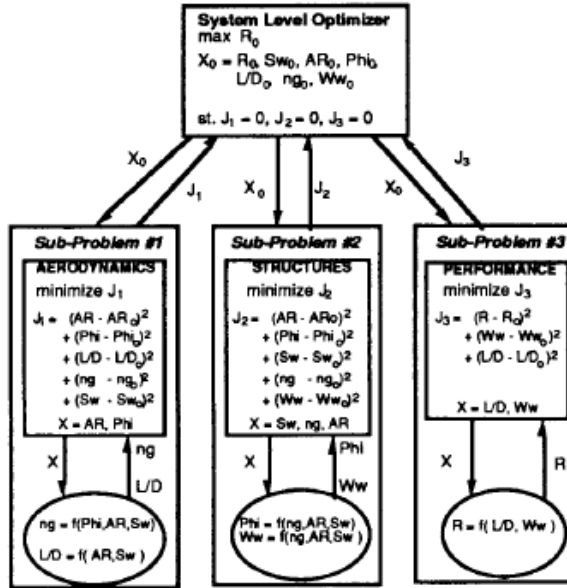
System Level Optimizer
max $R_0$
$X_0 = R_0, Sw_0, AR_0, Phi_0, L/D_0, ng_0, Ww_0$
st. $J_1 = 0$, $J_2 = 0$, $J_3 = 0$

$X_0$
$J_1$
$X_0$
$J_2$
$X_0$
$J_3$

Sub-Problem #1
AERODYNAMICS
minimize $J_1$
$J_1 = (AR - AR_0)^2 + (Phi - Phi_0)^2 + (L/D - L/D_0)^2 + (ng - ng_0)^2 + (Sw - Sw_0)^2$
X = AR, Phi
X
ng
L/D
ng = f(Phi,AR,Sw)
L/D = f( AR,Sw )

Sub-Problem #2
STRUCTURES
minimize $J_2$
$J_2 = (AR - AR_0)^2 + (Phi - Phi_0)^2 + (Sw - Sw_0)^2 + (ng - ng_0)^2 + (Ww - Ww_0)^2$
X = Sw, ng, AR
X
Phi
Ww
Phi = f(ng,AR,Sw)
Ww = f(ng,AR,Sw )

Sub-Problem #3
PERFORMANCE
minimize $J_3$
$J_3 = (R - R_0)^2 + (Ww - Ww_0)^2 + (L/D - L/D_0)^2$
X = L/D, Ww
X
R
R = f( L/D, Ww )